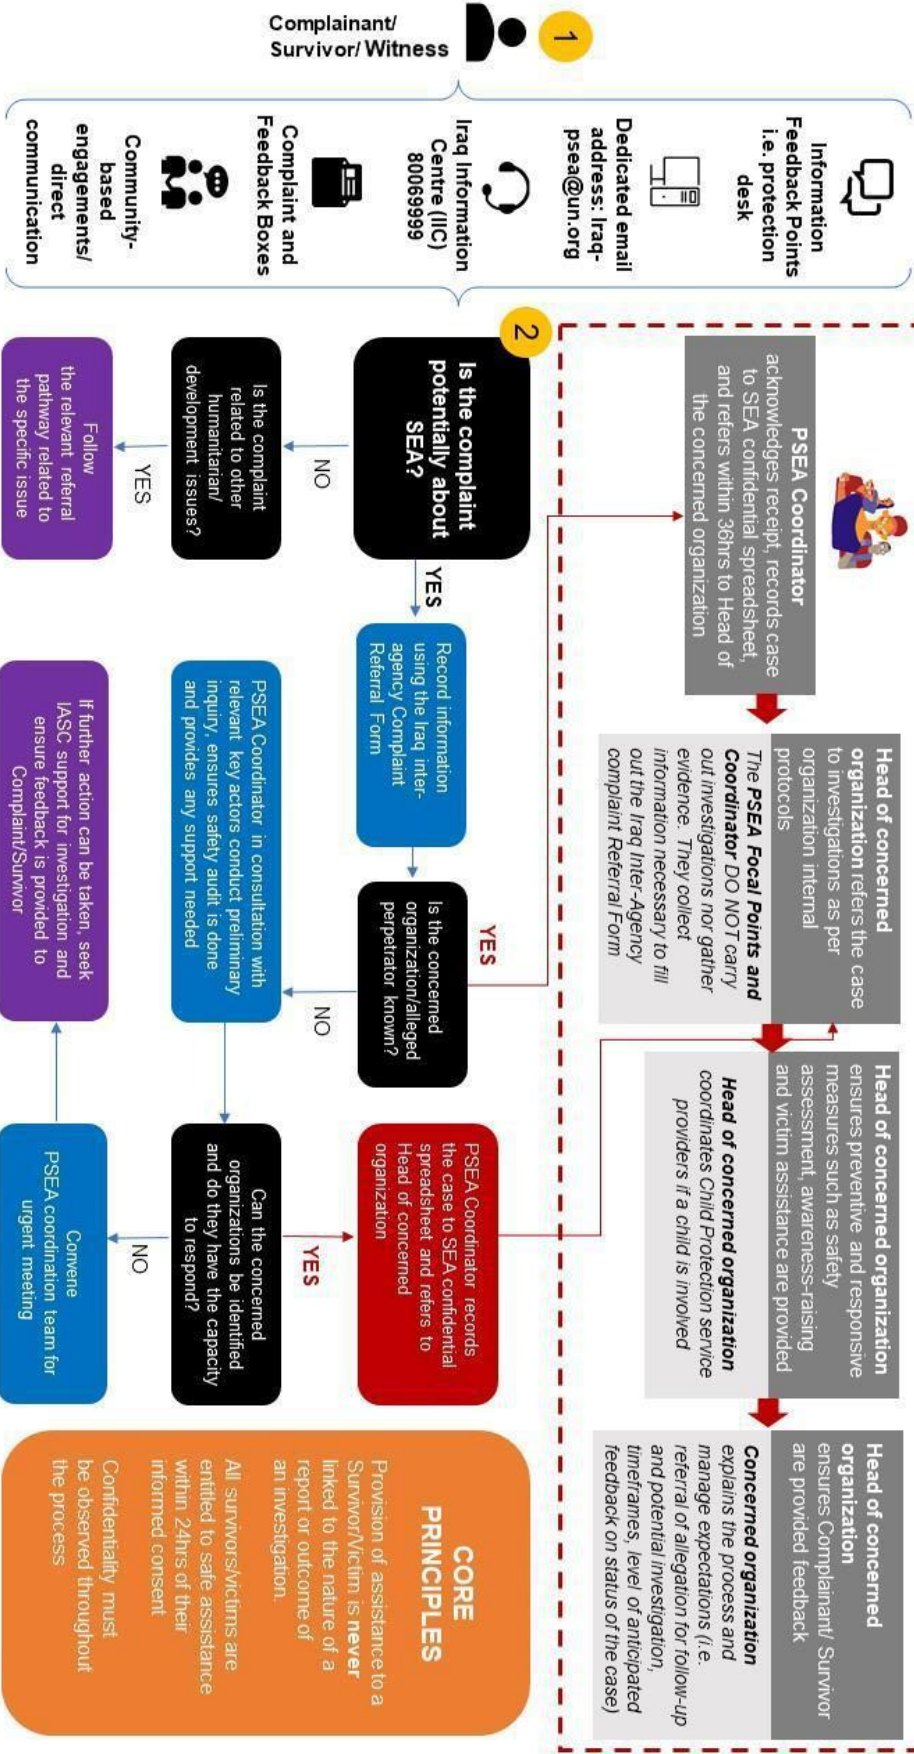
Complainant/ Survivor/ Witness

1

Information Feedback Points i.e. protection desk

Dedicated email address: Iraq-psea@un.org

Iraq Information Centre (IIC) 80069999

Complaint and Feedback Boxes

Community-based engagements/ direct communication

2

Is the complaint potentially about SEA?

NO

Is the complaint related to other humanitarian/ development issues?

YES

Follow the relevant referral pathway related to the specific issue

YES

Record information using the Iraq inter-agency Complaint Referral Form

Is the concerned organization/alleged perpetrator known?

YES

NO

PSEA Coordinator in consultation with relevant key actors conduct preliminary inquiry, ensures safety audit is done and provides any support needed

If further action can be taken, seek IASC support for investigation and ensure feedback is provided to Complaint/Survivor

Can the concerned organizations be identified and do they have the capacity to respond?

YES

NO

Convene PSEA coordination team for urgent meeting

PSEA Coordinator records the case to SEA confidential spreadsheet and refers to Head of concerned organization

PSEA Coordinator acknowledges receipt, records case to SEA confidential spreadsheet, and refers within 36hrs to Head of the concerned organization

Head of concerned organization refers the case to investigations as per organization internal protocols

The PSEA Focal Points and Coordinator DO NOT carry out investigations nor gather evidence. They collect information necessary to fill out the Iraq Inter-Agency complaint Referral Form

Head of concerned organization ensures preventive and responsive measures such as safety assessment, awareness-raising and victim assistance are provided

Head of concerned organization coordinates Child Protection service providers if a child is involved

Head of concerned organization ensures Complainant/ Survivor are provided feedback

Concerned organization explains the process and manage expectations (i.e. referral of allegation for follow-up and potential investigation, timeframes, level of anticipated feedback on status of the case)

CORE PRINCIPLES

Provision of assistance to a Survivor/Victim is never linked to the nature of a report or outcome of an investigation.

All survivors/victims are entitled to safe assistance within 24hrs of their informed consent

Confidentiality must be observed throughout the process